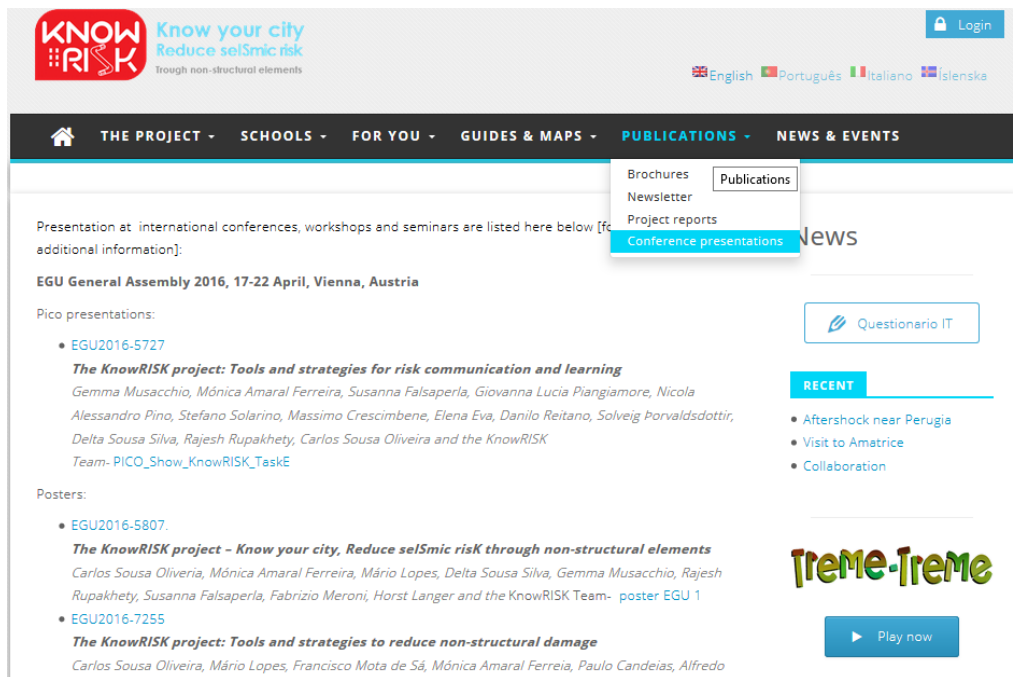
KNOW RISK

Know your city
Reduce selSmic risk
Trough non-structural elements

Login

English Português Italiano Íslenska

THE PROJECT SCHOOLS FOR YOU GUIDES & MAPS PUBLICATIONS NEWS & EVENTS

Brochures
Newsletter
Project reports
Conference presentations

Publications

Presentation at international conferences, workshops and seminars are listed here below [fo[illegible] additional information]:

EGU General Assembly 2016, 17-22 April, Vienna, Austria

Pico presentations:

- EGU2016-5727
The KnowRISK project: Tools and strategies for risk communication and learning
Gemma Musacchio, Mónica Amaral Ferreira, Susanna Falsaperla, Giovanna Lucia Piangiamore, Nicola Alessandro Pino, Stefano Solarino, Massimo Crescimbene, Elena Eva, Danilo Reitano, Solveig Þorvaldsdottir, Delta Sousa Silva, Rajesh Rupakhety, Carlos Sousa Oliveira and the KnowRISK Team- PICO_Show_KnowRISK_TaskE

Posters:

- EGU2016-5807.
The KnowRISK project – Know your city, Reduce selSmic risK through non-structural elements
Carlos Sousa Oliveria, Mónica Amaral Ferreira, Mário Lopes, Delta Sousa Silva, Gemma Musacchio, Rajesh Rupakhety, Susanna Falsaperla, Fabrizio Meroni, Horst Langer and the KnowRISK Team- poster EGU 1
- EGU2016-7255
The KnowRISK project: Tools and strategies to reduce non-structural damage
Carlos Sousa Oliveira, Mário Lopes, Francisco Mota de Sá, Mónica Amaral Ferreia, Paulo Candeias, Alfredo

News

Questionario IT

RECENT

Aftershock near Perugia
Visit to Amatrice
Collaboration

Treme-Treme

Play now